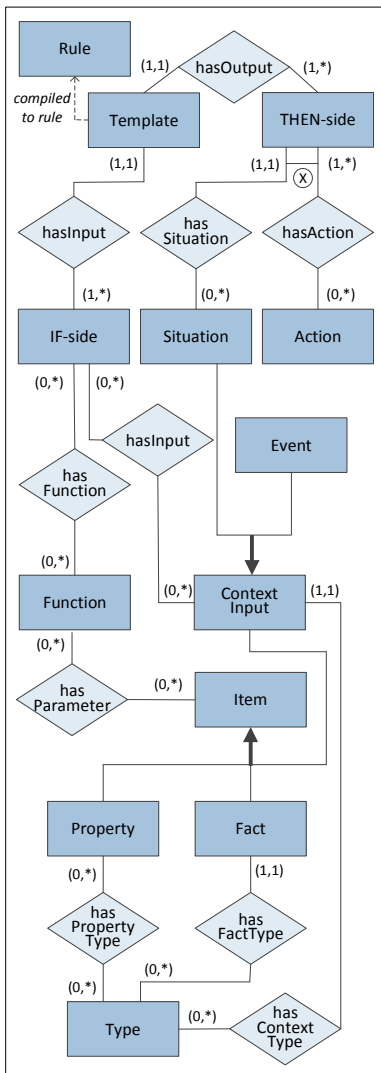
Rule
(1,1)
hasOutput
(1,*)
compiled to rule
Template
THEN-side
(1,1)
(1,1)
X
(1,*)
hasInput
has Situation
hasAction
(1,*)
(0,*)
(0,*)
IF-side
Situation
Action
(0,*)
(0,*)
hasInput
Event
has Function
(0,*)
(0,*)
Context Input
(1,1)
Function
(0,*)
(0,*)
has Parameter
Item
Property
Fact
(0,*)
(1,1)
has Property Type
has FactType
(0,*)
(0,*)
(0,*)
Type
has Context Type